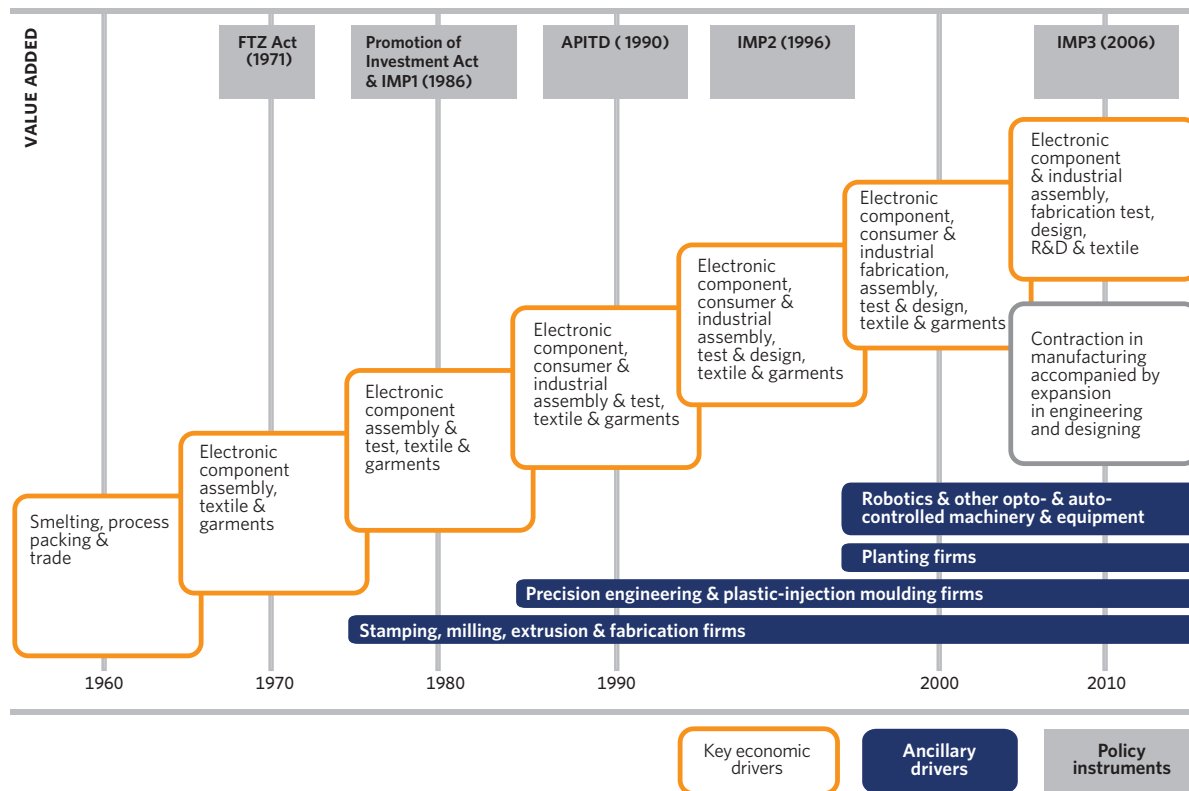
VALUE ADDED

FTZ Act (1971)

Promotion of Investment Act & IMP1 (1986)

APITD ( 1990)

IMP2 (1996)

IMP3 (2006)

Electronic component & industrial assembly, fabrication test, design, R&D & textile

Electronic component, consumer & industrial fabrication, assembly, test & design, textile & garments

Contraction in manufacturing accompanied by expansion in engineering and designing

Electronic component, consumer & industrial assembly, test & design, textile & garments

Electronic component, consumer & industrial assembly & test, textile & garments

Electronic component assembly & test, textile & garments

Electronic component assembly, textile & garments

Smelting, process packing & trade

Robotics & other opto- & auto-controlled machinery & equipment

Planting firms

Precision engineering & plastic-injection moulding firms

Stamping, milling, extrusion & fabrication firms

1960

1970

1980

1990

2000

2010

Key economic drivers

Ancillary drivers

Policy instruments